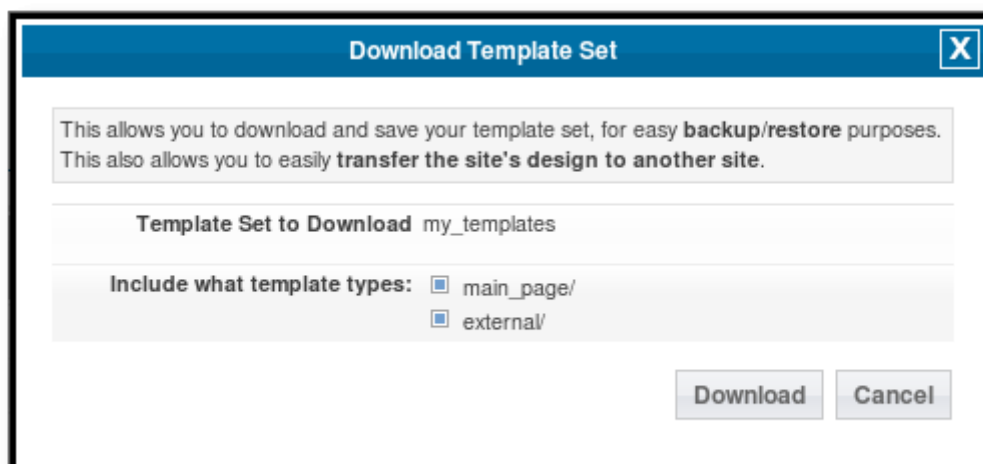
Download Template Set

X

This allows you to download and save your template set, for easy backup/restore purposes. This also allows you to easily transfer the site's design to another site.

Template Set to Download my_templates

Include what template types: main_page/
external/

Download Cancel